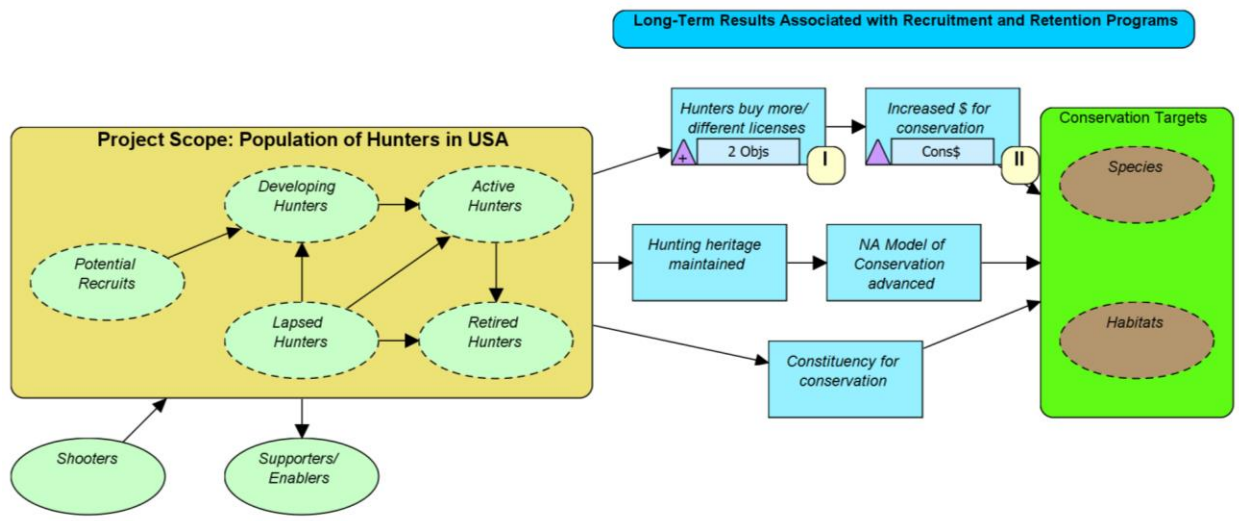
Long-Term Results Associated with Recruitment and Retention Programs

Project Scope: Population of Hunters in USA

Developing Hunters

Active Hunters

Potential Recruits

Lapsed Hunters

Retired Hunters

Shooters

Supporters/ Enablers

Hunters buy more/ different licenses

+

2 Objs

I

Increased $ for conservation

Cons$

II

Hunting heritage maintained

NA Model of Conservation advanced

Constituency for conservation

Conservation Targets

Species

Habitats